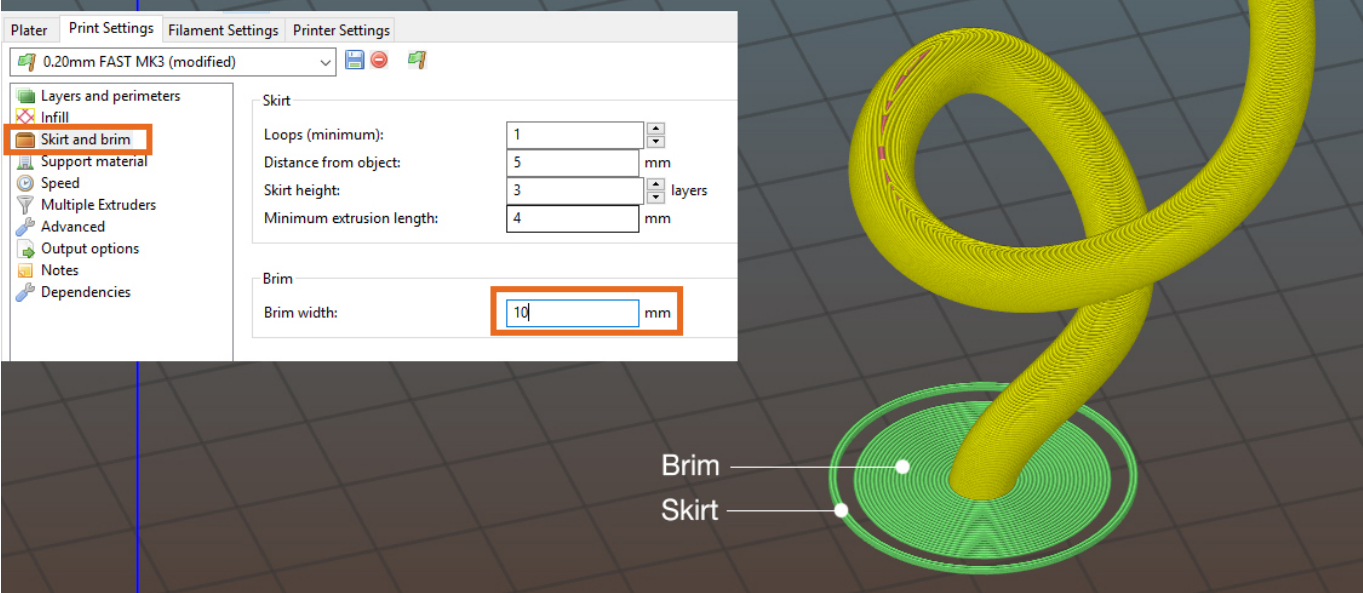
Plater Print Settings Filament Settings Printer Settings

0.20mm FAST MK3 (modified)

Layers and perimeters
Infill
Skirt and brim
Support material
Speed
Multiple Extruders
Advanced
Output options
Notes
Dependencies

Skirt

Loops (minimum): 1
Distance from object: 5 mm
Skirt height: 3 layers
Minimum extrusion length: 4 mm

Brim

Brim width: 10 mm

Brim
Skirt